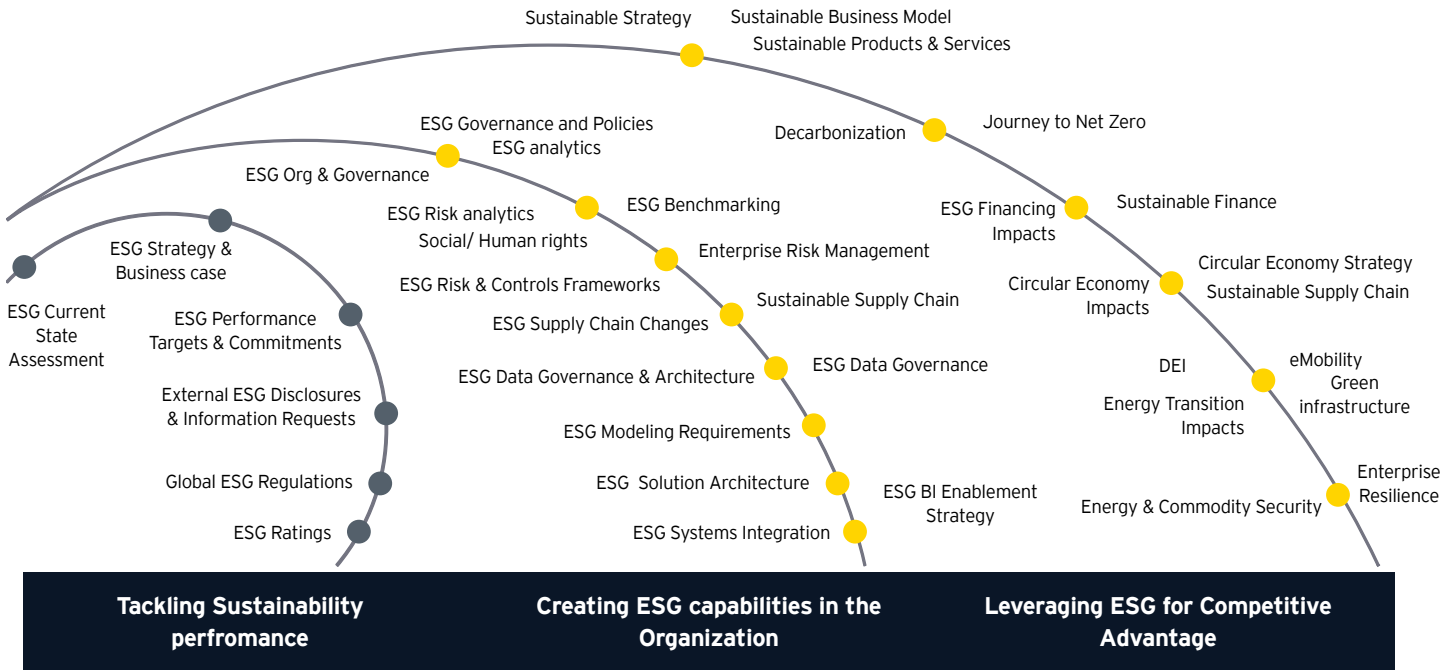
Sustainable Strategy

Sustainable Business Model

Sustainable Products & Services

Decarbonization

Journey to Net Zero

ESG Financing Impacts

Sustainable Finance

Circular Economy Impacts

Circular Economy Strategy

Sustainable Supply Chain

DEI

Energy Transition Impacts

eMobility

Green infrastructure

Energy & Commodity Security

Enterprise Resilience

ESG Governance and Policies

ESG analytics

ESG Org & Governance

ESG Risk analytics

Social/ Human rights

ESG Benchmarking

Enterprise Risk Management

ESG Risk & Controls Frameworks

Sustainable Supply Chain

ESG Supply Chain Changes

ESG Data Governance & Architecture

ESG Data Governance

ESG Modeling Requirements

ESG Solution Architecture

ESG BI Enablement Strategy

ESG Systems Integration

ESG Current State Assessment

ESG Strategy & Business case

ESG Performance Targets & Commitments

External ESG Disclosures & Information Requests

Global ESG Regulations

ESG Ratings

Tackling Sustainability perfromance

Creating ESG capabilities in the Organization

Leveraging ESG for Competitive Advantage